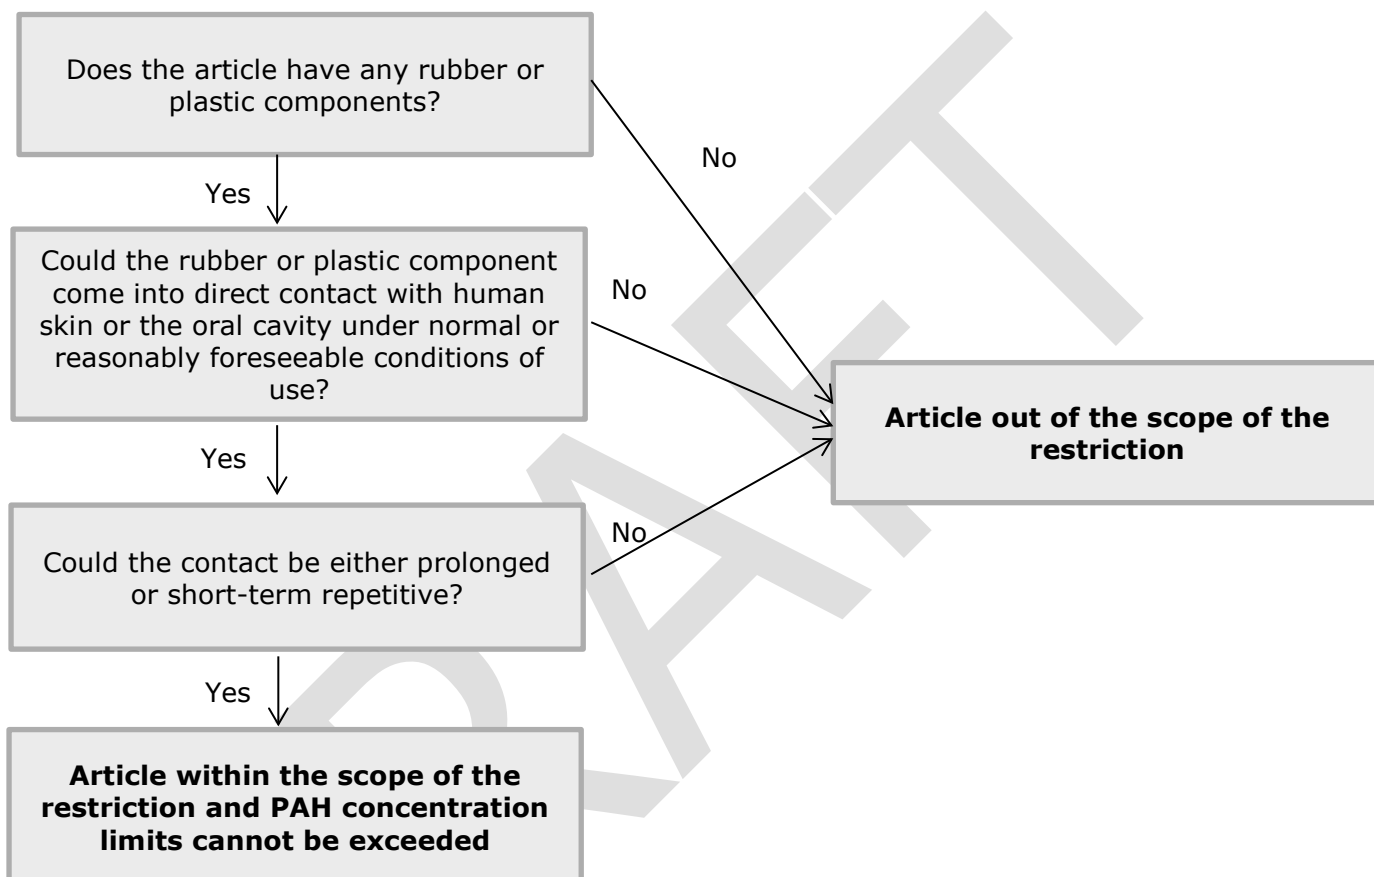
Does the article have any rubber or plastic components?

No

Yes

Could the rubber or plastic component come into direct contact with human skin or the oral cavity under normal or reasonably foreseeable conditions of use?

No

Article out of the scope of the restriction

Yes

No

Could the contact be either prolonged or short-term repetitive?

Yes

Article within the scope of the restriction and PAH concentration limits cannot be exceeded

DRAFT